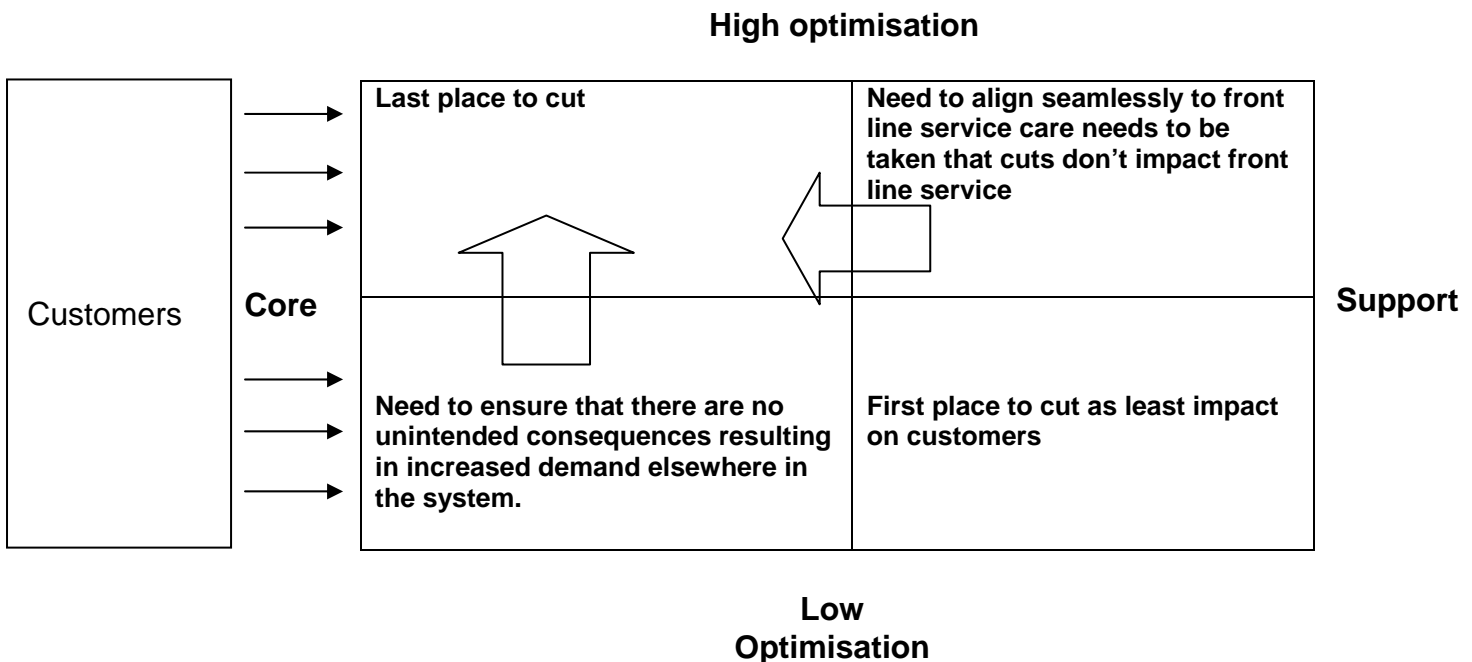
High optimisation

Customers

Core

Last place to cut

Need to align seamlessly to front line service care needs to be taken that cuts don’t impact front line service

Support

Need to ensure that there are no unintended consequences resulting in increased demand elsewhere in the system.

First place to cut as least impact on customers

Low Optimisation